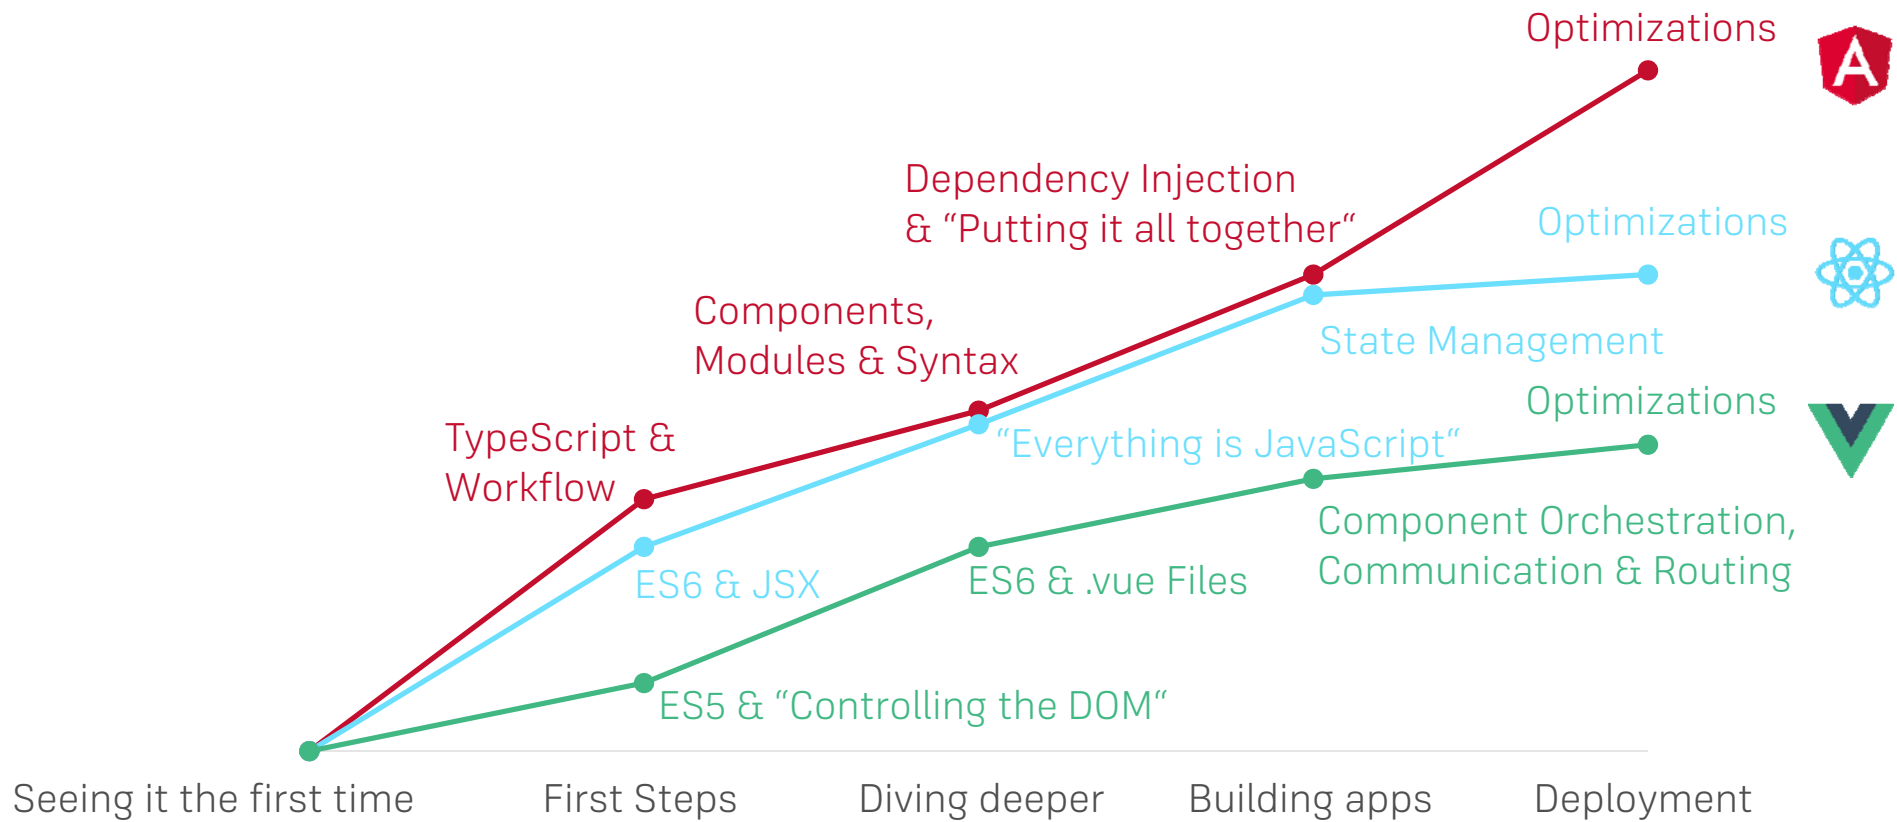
Optimizations

A

Dependency Injection
& “Putting it all together“

Optimizations

Components,
Modules & Syntax

State Management

Optimizations

TypeScript &
Workflow

“Everything is JavaScript“

Component Orchestration,
Communication & Routing

ES6 & JSX

ES6 & .vue Files

ES5 & “Controlling the DOM“

Seeing it the first time

First Steps

Diving deeper

Building apps

Deployment